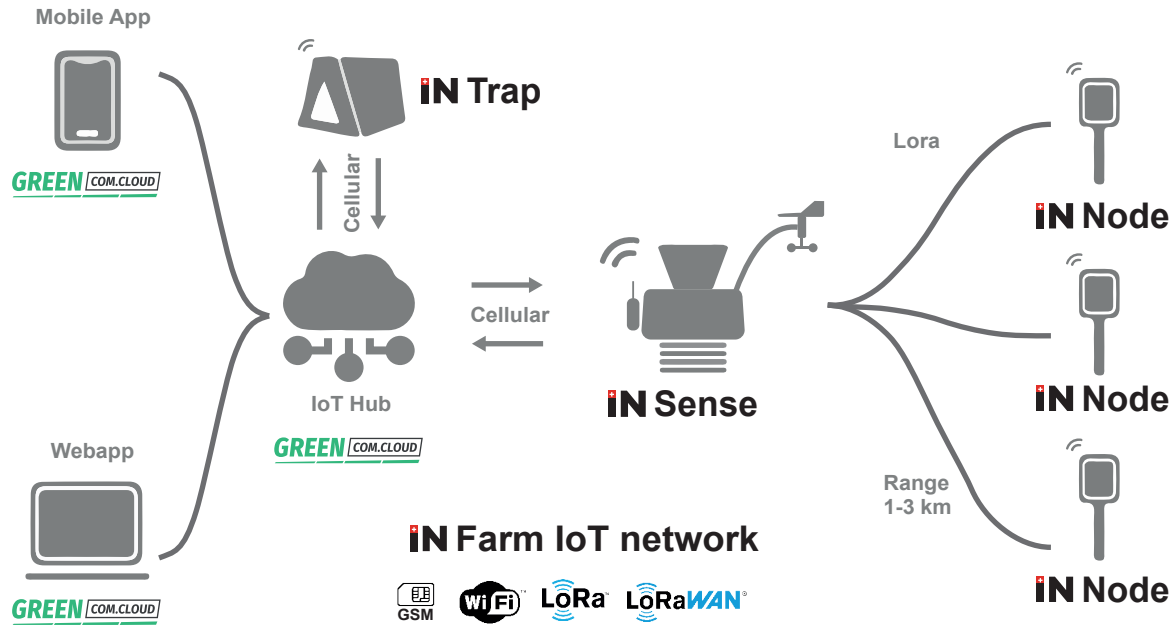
Mobile App

GREEN COM.CLOUD

iN Trap

Cellular

IoT Hub

GREEN COM.CLOUD

Cellular

iN Sense

Lora

iN Node

iN Node

Range 1-3 km

iN Node

Webapp

GREEN COM.CLOUD

iN Farm IoT network

GSM WiFi LoRa LoRaWAN